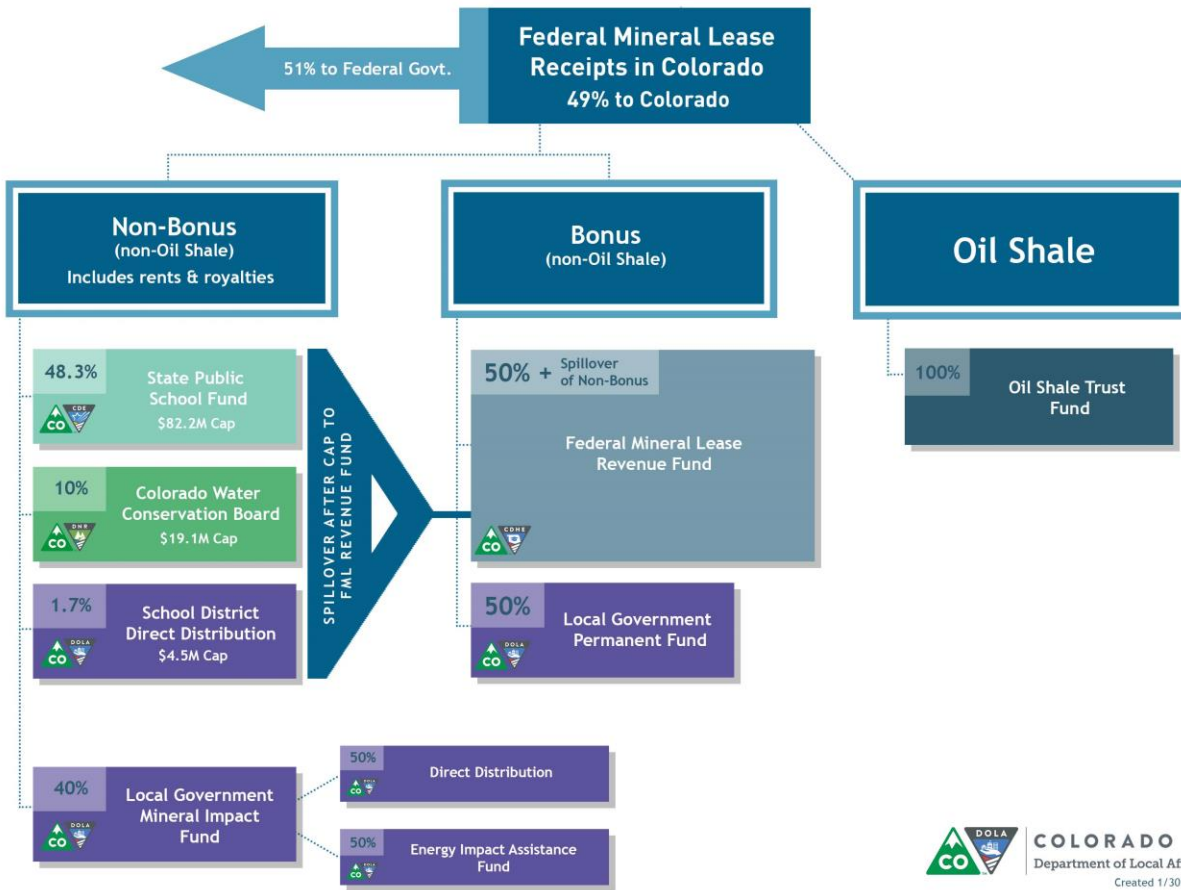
Federal Mineral Lease Receipts in Colorado
49% to Colorado

51% to Federal Govt.

Non-Bonus
(non-Oil Shale)
Includes rents & royalties

Bonus
(non-Oil Shale)

Oil Shale

48.3%
State Public School Fund
$82.2M Cap
CO CDE

10%
Colorado Water Conservation Board
$19.1M Cap
CO DNR

1.7%
School District Direct Distribution
$4.5M Cap
CO DOLA

SPILLOVER AFTER CAP TO FML REVENUE FUND

50% + Spillover of Non-Bonus
Federal Mineral Lease Revenue Fund
CO CDHE

50%
Local Government Permanent Fund
CO DOLA

100%
Oil Shale Trust Fund

40%
Local Government Mineral Impact Fund
CO DOLA

50%
Direct Distribution
CO DOLA

50%
Energy Impact Assistance Fund
CO DOLA

CO DOLA COLORADO
Department of Local Af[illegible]
Created 1/30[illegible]